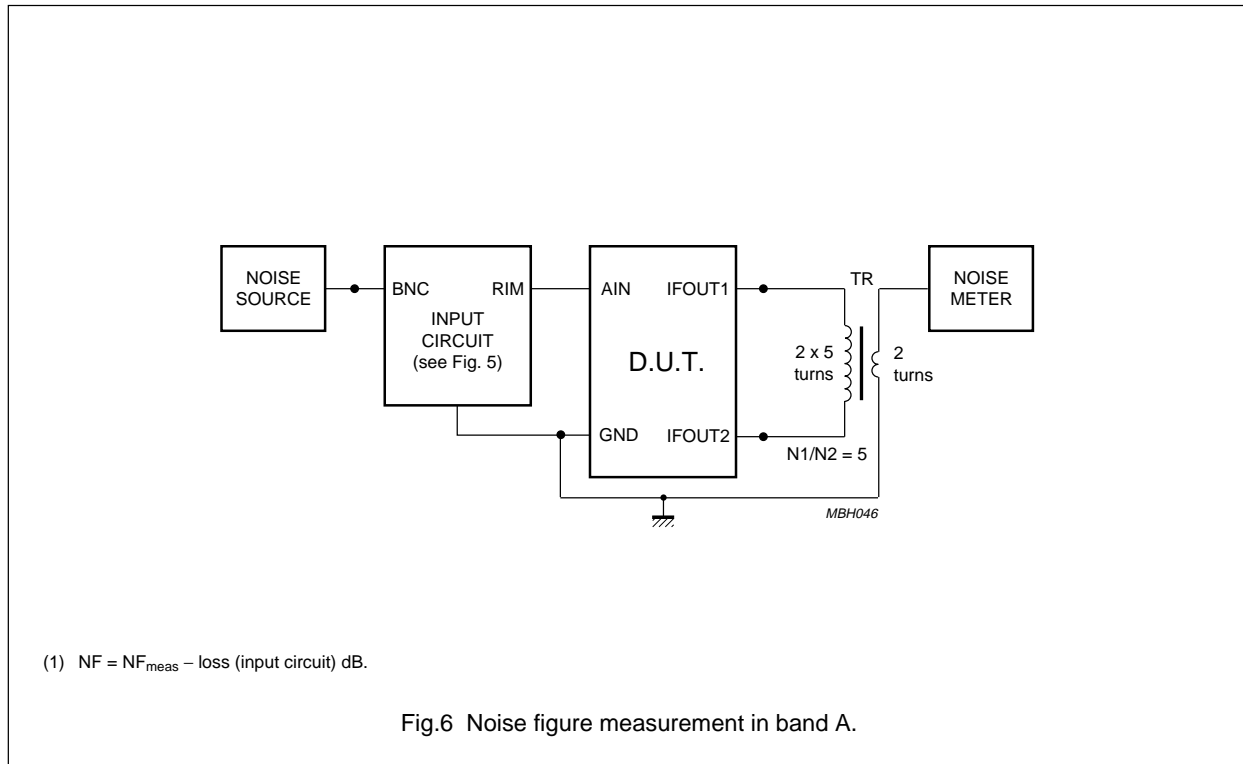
NOISE SOURCE

BNC

RIM

INPUT CIRCUIT (see Fig. 5)

AIN

IFOUT1

D.U.T.

GND

IFOUT2

TR

2 x 5 turns

2 turns

N1/N2 = 5

NOISE METER

MBH046

(1) NF = $NF_{meas}$ – loss (input circuit) dB.

Fig.6 Noise figure measurement in band A.